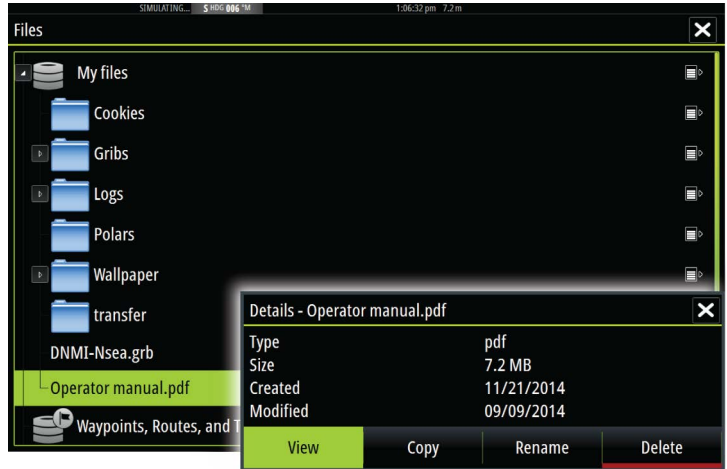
SIMULATING... S HDG 006 °M 1:06:32 pm 7.2 m

Files

My files

Cookies

Gribs

Logs

Polars

Wallpaper

transfer

DNMI-Nsea.grb

Operator manual.pdf

Waypoints, Routes, and T

Details - Operator manual.pdf

| Type | pdf |
|---|---|
| Size | 7.2 MB |
| Created | 11/21/2014 |
| Modified | 09/09/2014 |

View Copy Rename Delete